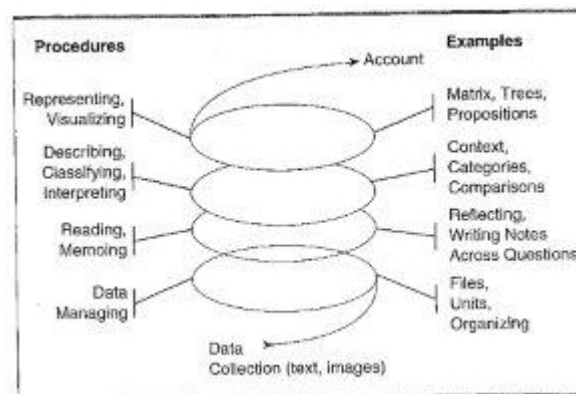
Procedures

Examples

Account

Representing, Visualizing

Matrix, Trees, Propositions

Describing, Classifying, Interpreting

Context, Categories, Comparisons

Reading, Memoing

Reflecting, Writing Notes Across Questions

Data Managing

Files, Units, Organizing

Data Collection (text, images)